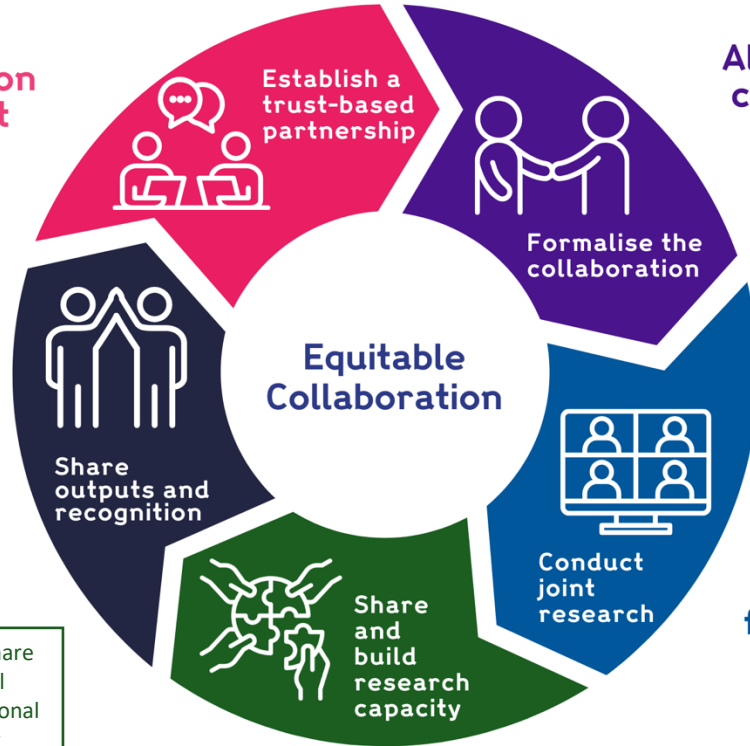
on
t

Establish a trust-based partnership

Al
c

Formalise the collaboration

Equitable Collaboration

Share outputs and recognition

Conduct joint research

f

Share and build research capacity

hare
l
onal